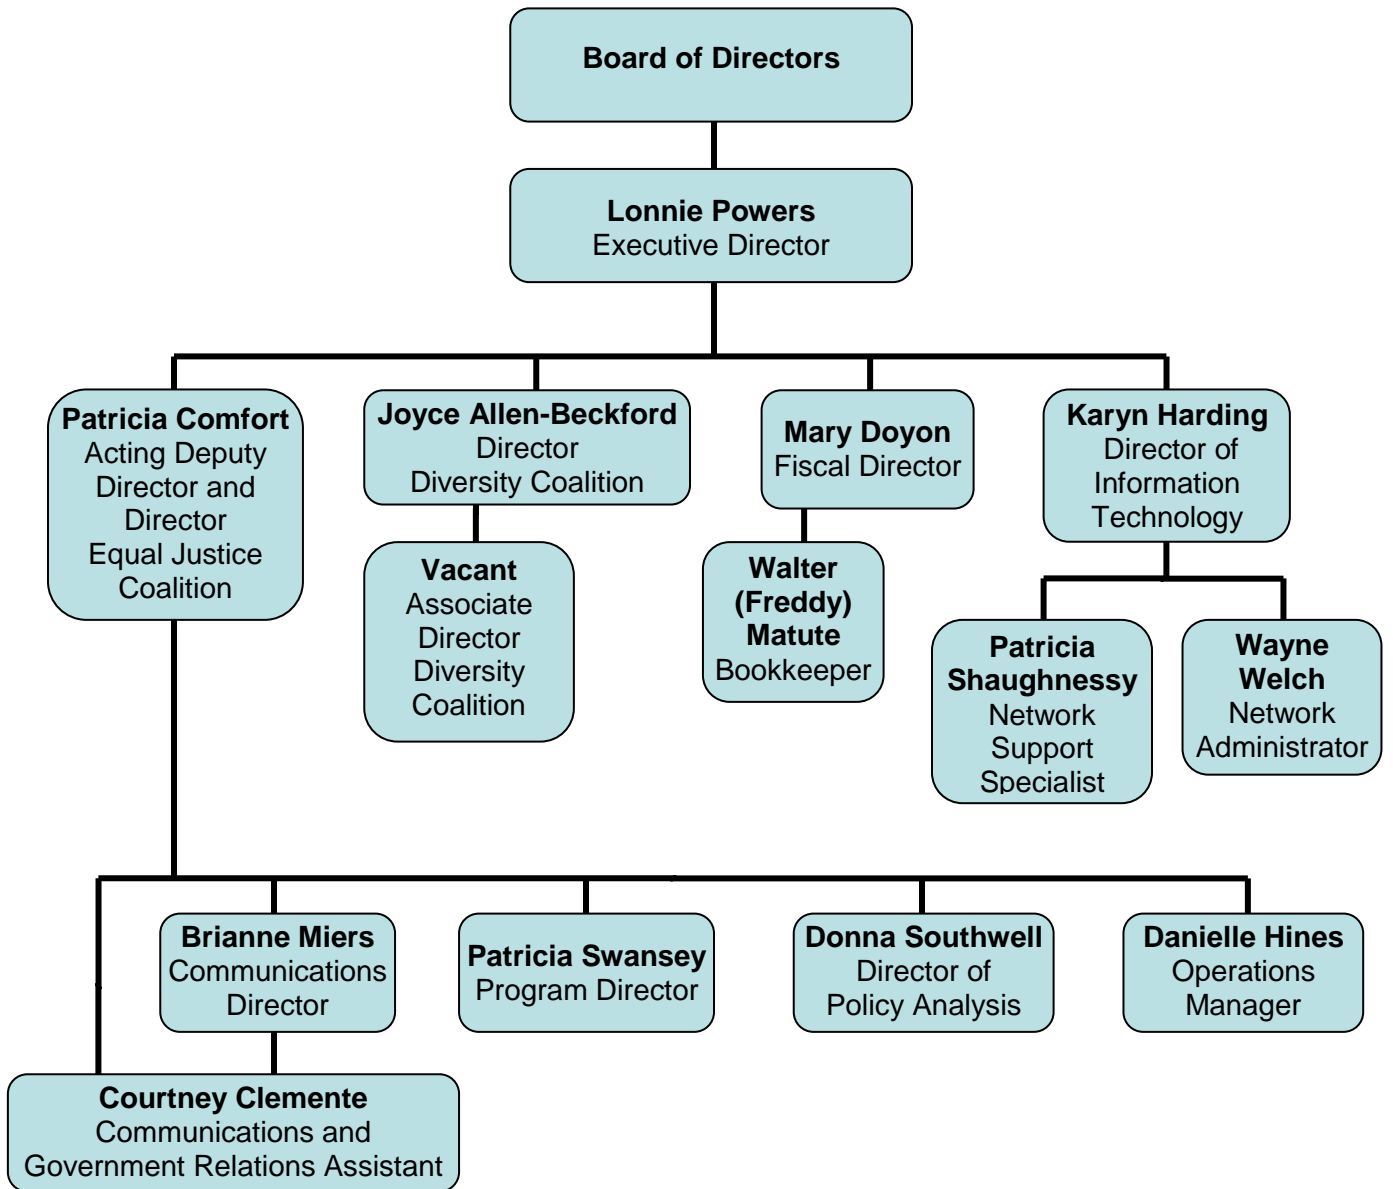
Board of Directors

Lonnie Powers
Executive Director

Patricia Comfort
Acting Deputy Director and Director Equal Justice Coalition

Joyce Allen-Beckford
Director
Diversity Coalition

Mary Doyon
Fiscal Director

Karyn Harding
Director of Information Technology

Vacant
Associate Director Diversity Coalition

Walter (Freddy) Matute
Bookkeeper

Patricia Shaughnessy
Network Support Specialist

Wayne Welch
Network Administrator

Brianne Miers
Communications Director

Patricia Swansey
Program Director

Donna Southwell
Director of Policy Analysis

Danielle Hines
Operations Manager

Courtney Clemente
Communications and Government Relations Assistant